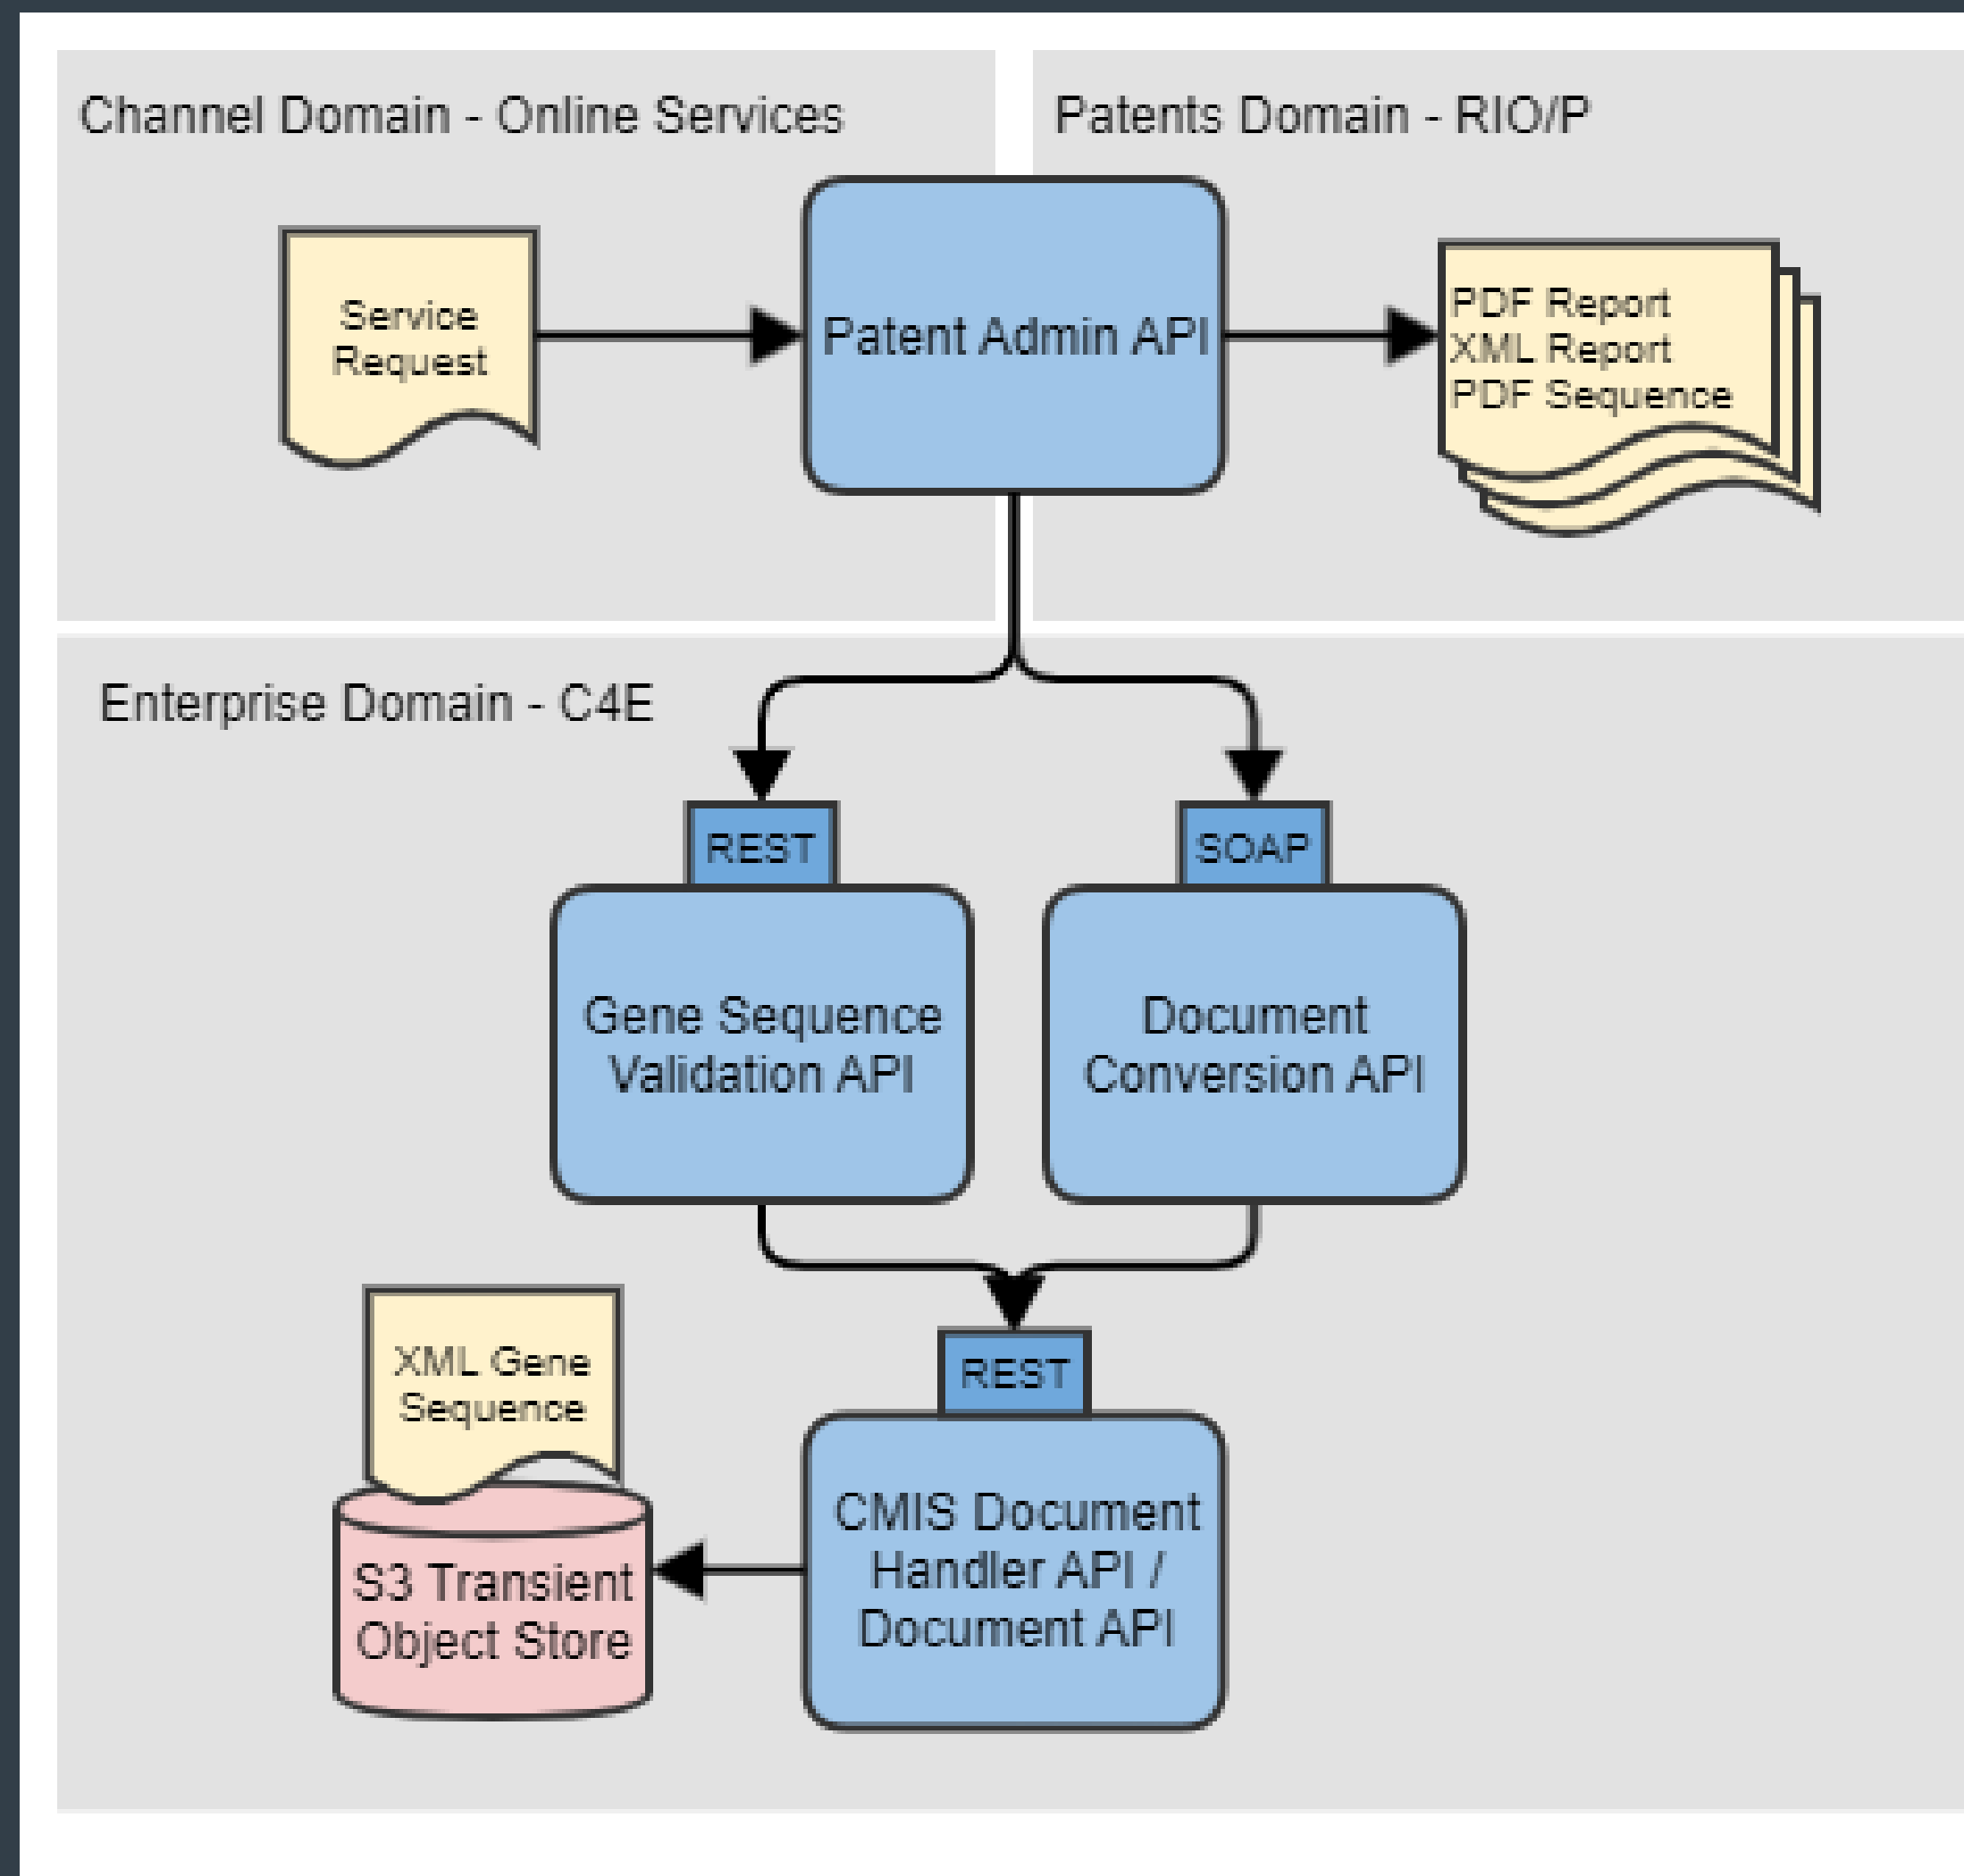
Channel Domain - Online Services

Patents Domain - RIO/P

Service Request

Patent Admin API

PDF Report
XML Report
PDF Sequence

Enterprise Domain - C4E

REST

SOAP

Gene Sequence Validation API

Document Conversion API

REST

XML Gene Sequence

S3 Transient Object Store

CMIS Document Handler API / Document API